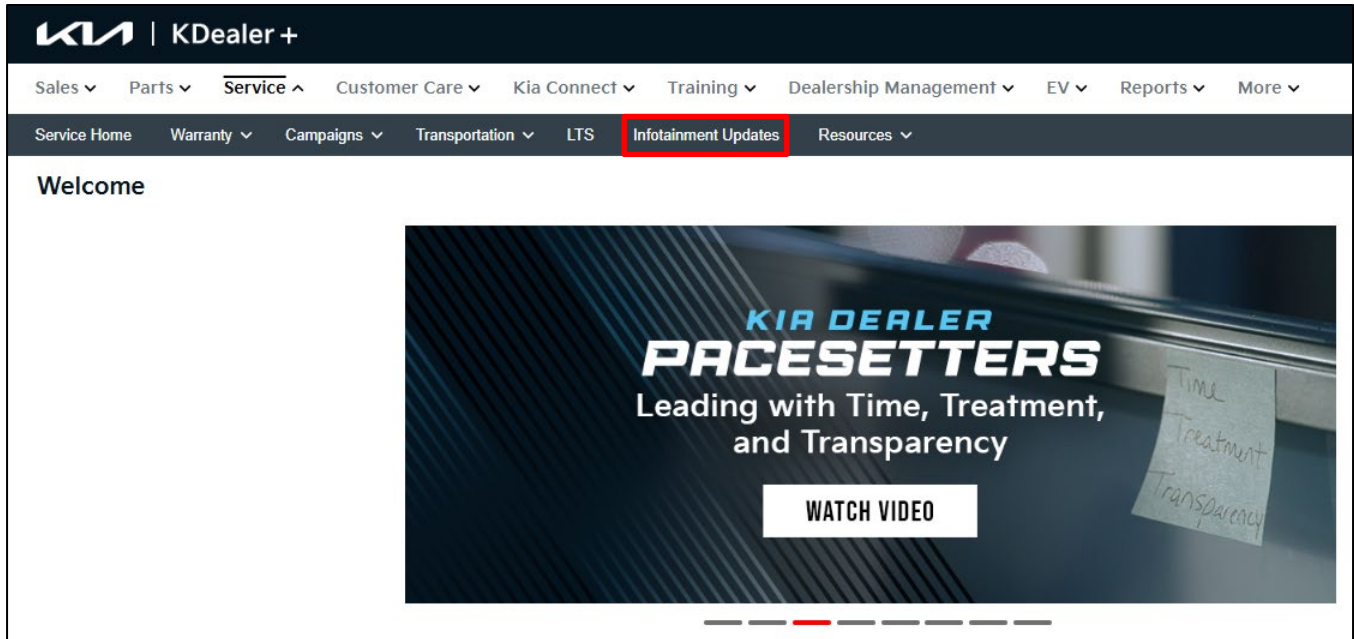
KIA | KDealer+

Sales Parts Service Customer Care Kia Connect Training Dealership Management EV Reports More

Service Home Warranty Campaigns Transportation LTS Infotainment Updates Resources

Welcome

KIA DEALER
PACESETTERS
Leading with Time, Treatment, and Transparency

WATCH VIDEO

Time
Treatment
Transparency